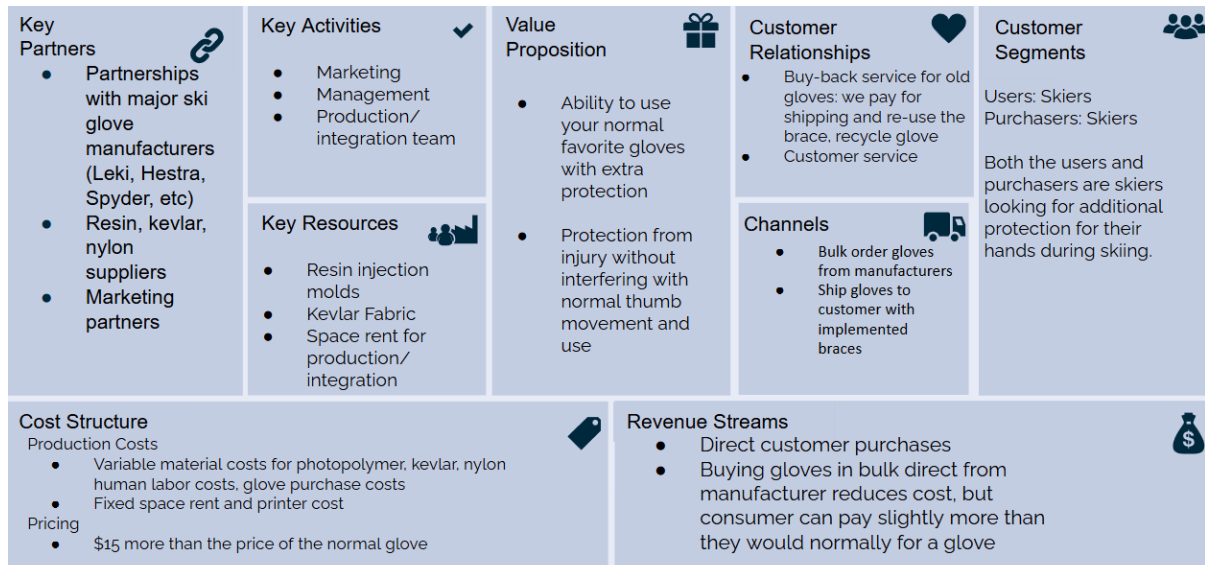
Key Partners
- Partnerships with major ski glove manufacturers (Leki, Hestra, Spyder, etc)
- Resin, kevlar, nylon suppliers
- Marketing partners

Key Activities
- Marketing
- Management
- Production/ integration team

Key Resources
- Resin injection molds
- Kevlar Fabric
- Space rent for production/ integration

Value Proposition
- Ability to use your normal favorite gloves with extra protection
- Protection from injury without interfering with normal thumb movement and use

Customer Relationships
- Buy-back service for old gloves: we pay for shipping and re-use the brace, recycle glove
- Customer service

Channels
- Bulk order gloves from manufacturers
- Ship gloves to customer with implemented braces

Customer Segments
Users: Skiers
Purchasers: Skiers

Both the users and purchasers are skiers looking for additional protection for their hands during skiing.

Cost Structure
Production Costs
- Variable material costs for photopolymer, kevlar, nylon human labor costs, glove purchase costs
- Fixed space rent and printer cost
Pricing
- $15 more than the price of the normal glove

Revenue Streams
- Direct customer purchases
- Buying gloves in bulk direct from manufacturer reduces cost, but consumer can pay slightly more than they would normally for a glove